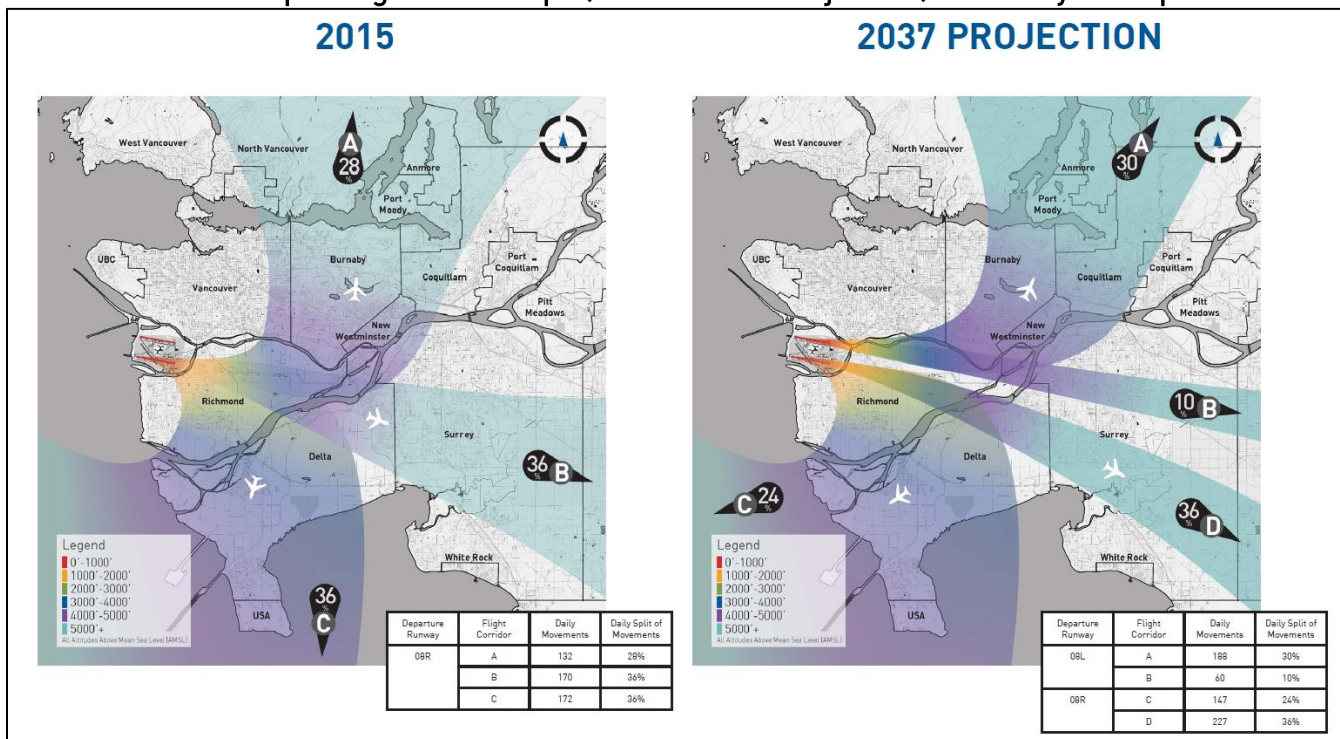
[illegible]

2015

West Vancouver
North Vancouver
A
28
%
Anmore
Port Moody
UBC
Vancouver
Burnaby
Coquitlam
Port Coquitlam
Pitt Meadows
New Westminster
Richmond
Surrey
Delta
36
%
B
Legend
0'-1000'
1000'-2000'
2000'-3000'
3000'-4000'
4000'-5000'
5000'+
All Altitudes Above Mean Sea Level (AMSL)
White Rock
USA
36
%
C

| Departure Runway | Flight Corridor | Daily Movements | Daily Split of Movements |
|---|---|---|---|
| 08R | A | 132 | 28% |
| | B | 170 | 36% |
| | C | 172 | 36% |

2037 PROJECTION

West Vancouver
North Vancouver
A
30
%
Anmore
Port Moody
UBC
Vancouver
Burnaby
Coquitlam
Port Coquitlam
Pitt Meadows
New Westminster
Richmond
10
%
B
Surrey
Delta
C
24
%
36
%
D
Legend
0'-1000'
1000'-2000'
2000'-3000'
3000'-4000'
4000'-5000'
5000'+
All Altitudes Above Mean Sea Level (AMSL)
White Rock
USA

| Departure Runway | Flight Corridor | Daily Movements | Daily Split of Movements |
|---|---|---|---|
| 08L | A | 188 | 30% |
| | B | 60 | 10% |
| 08R | C | 147 | 24% |
| | D | 227 | 36% |